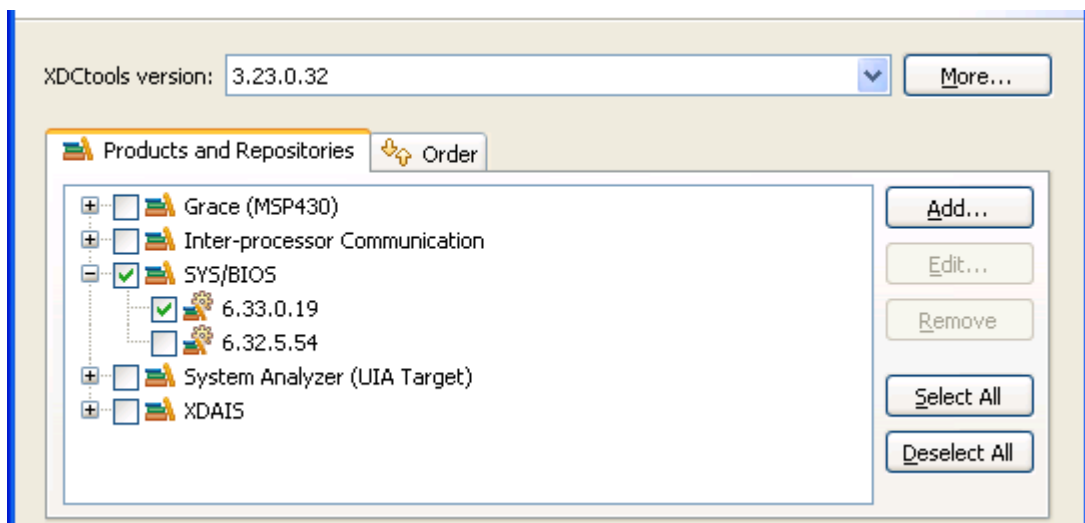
XDCtools version: 3.23.0.32

More...

Products and Repositories

Order

Grace (MSP430)

Inter-processor Communication

SYS/BIOS

6.33.0.19

6.32.5.54

System Analyzer (UIA Target)

XDAIS

Add...

Edit...

Remove

Select All

Deselect All